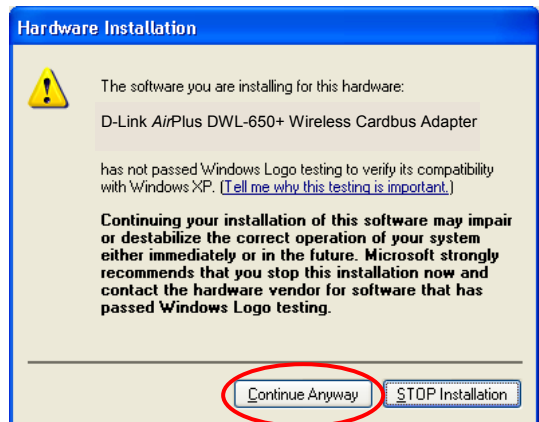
Hardware Installation

The software you are installing for this hardware:

D-Link AirPlus DWL-650+ Wireless Cardbus Adapter

has not passed Windows Logo testing to verify its compatibility with Windows XP. (Tell me why this testing is important.)

Continuing your installation of this software may impair or destabilize the correct operation of your system either immediately or in the future. Microsoft strongly recommends that you stop this installation now and contact the hardware vendor for software that has passed Windows Logo testing.

Continue Anyway

STOP Installation